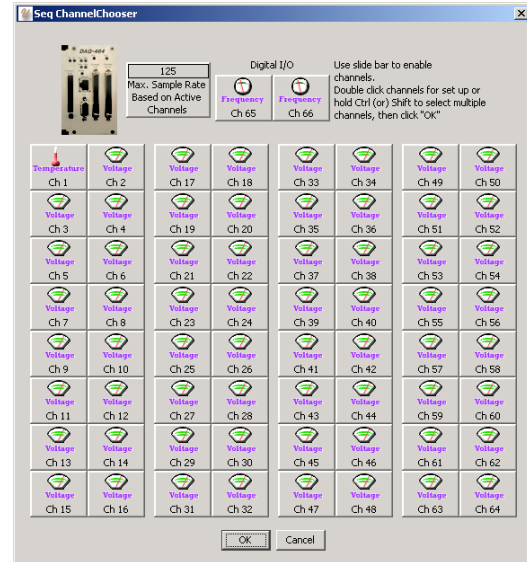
Seq ChannelChooser

×

DAQ-404

125

Max. Sample Rate Based on Active Channels

Digital I/O

Frequency
Ch 65

Frequency
Ch 66

Use slide bar to enable channels.
Double click channels for set up or hold Ctrl (or) Shift to select multiple channels, then click "OK"

| Temperature Ch 1 | Voltage Ch 2 | Voltage Ch 17 | Voltage Ch 18 | Voltage Ch 33 | Voltage Ch 34 | Voltage Ch 49 | Voltage Ch 50 |
|---|---|---|---|---|---|---|---|
| Voltage Ch 3 | Voltage Ch 4 | Voltage Ch 19 | Voltage Ch 20 | Voltage Ch 35 | Voltage Ch 36 | Voltage Ch 51 | Voltage Ch 52 |
| Voltage Ch 5 | Voltage Ch 6 | Voltage Ch 21 | Voltage Ch 22 | Voltage Ch 37 | Voltage Ch 38 | Voltage Ch 53 | Voltage Ch 54 |
| Voltage Ch 7 | Voltage Ch 8 | Voltage Ch 23 | Voltage Ch 24 | Voltage Ch 39 | Voltage Ch 40 | Voltage Ch 55 | Voltage Ch 56 |
| Voltage Ch 9 | Voltage Ch 10 | Voltage Ch 25 | Voltage Ch 26 | Voltage Ch 41 | Voltage Ch 42 | Voltage Ch 57 | Voltage Ch 58 |
| Voltage Ch 11 | Voltage Ch 12 | Voltage Ch 27 | Voltage Ch 28 | Voltage Ch 43 | Voltage Ch 44 | Voltage Ch 59 | Voltage Ch 60 |
| Voltage Ch 13 | Voltage Ch 14 | Voltage Ch 29 | Voltage Ch 30 | Voltage Ch 45 | Voltage Ch 46 | Voltage Ch 61 | Voltage Ch 62 |
| Voltage Ch 15 | Voltage Ch 16 | Voltage Ch 31 | Voltage Ch 32 | Voltage Ch 47 | Voltage Ch 48 | Voltage Ch 63 | Voltage Ch 64 |

OK

Cancel